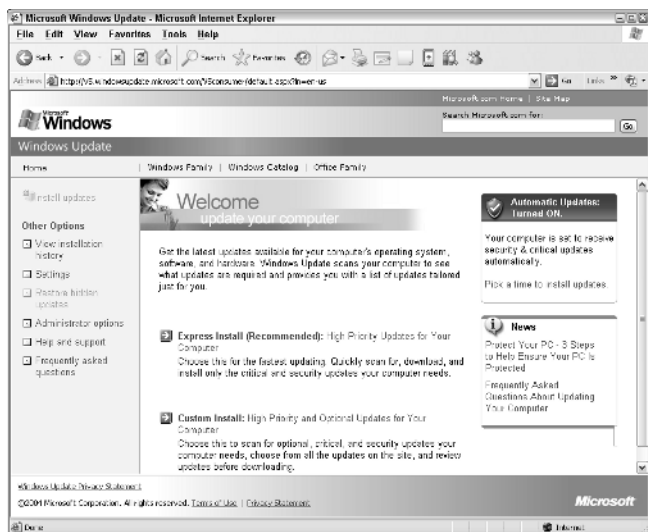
Microsoft Windows Update - Microsoft Internet Explorer

File Edit View Favorites Tools Help

Back Search Favorites

Address https://v5.windowsupdate.microsoft.com/v5consumer/default.aspx?ln=en-us

Go Links

Microsoft.com Home | Site Map

Microsoft Windows

Search Microsoft.com for:

Go

Windows Update

Home | Windows Family | Windows Catalog | Office Family

Install updates

Other Options

View installation history

Settings

Restore hidden updates

Administrator options

Help and support

Frequently asked questions

Welcome

update your computer

Get the latest updates available for your computer's operating system, software, and hardware. Windows Update scans your computer to see what updates are required and provides you with a list of updates tailored just for you.

Express Install (Recommended): High Priority Updates for Your Computer

Choose this for the fastest updating. Quickly scan for, download, and install only the critical and security updates your computer needs.

Custom Install: High Priority and Optional Updates for Your Computer

Choose this to scan for optional, critical, and security updates your computer needs, choose from all the updates on the site, and review updates before downloading.

Automatic Updates: Turned ON.

Your computer is set to receive security & critical updates automatically.

Pick a time to install updates

News

Protect Your PC - 3 Steps to Help Ensure Your PC Is Protected

Frequently Asked Questions About Updating Your Computer

Windows Update Privacy Statement

©2004 Microsoft Corporation. All rights reserved. Terms of Use | Privacy Statement

Microsoft

Done

Internet